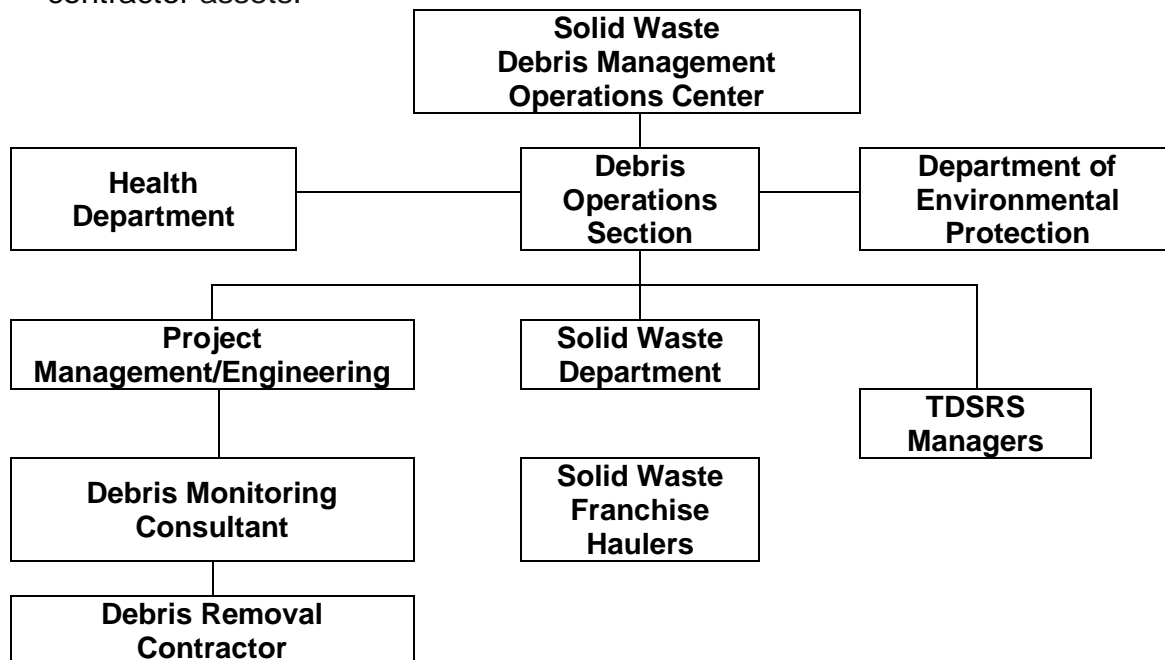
contractor assets.

Solid Waste Debris Management Operations Center

Health Department

Debris Operations Section

Department of Environmental Protection

Project Management/Engineering

Solid Waste Department

TDSRS Managers

Debris Monitoring Consultant

Solid Waste Franchise Haulers

Debris Removal Contractor